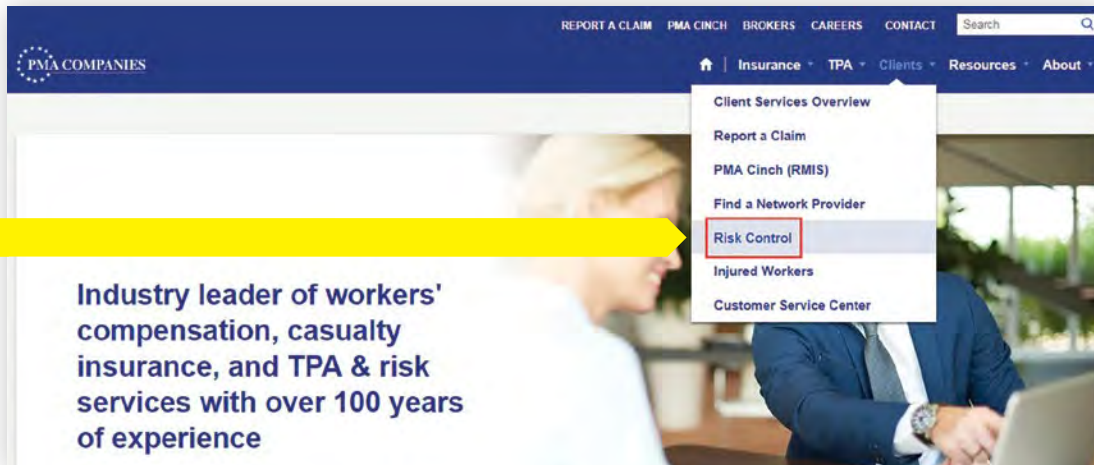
REPORT A CLAIM PMA CINCH BROKERS CAREERS CONTACT Search

PMA COMPANIES

Insurance TPA Clients Resources About

Client Services Overview
Report a Claim
PMA Cinch (RMIS)
Find a Network Provider
Risk Control
Injured Workers
Customer Service Center

Industry leader of workers' compensation, casualty insurance, and TPA & risk services with over 100 years of experience